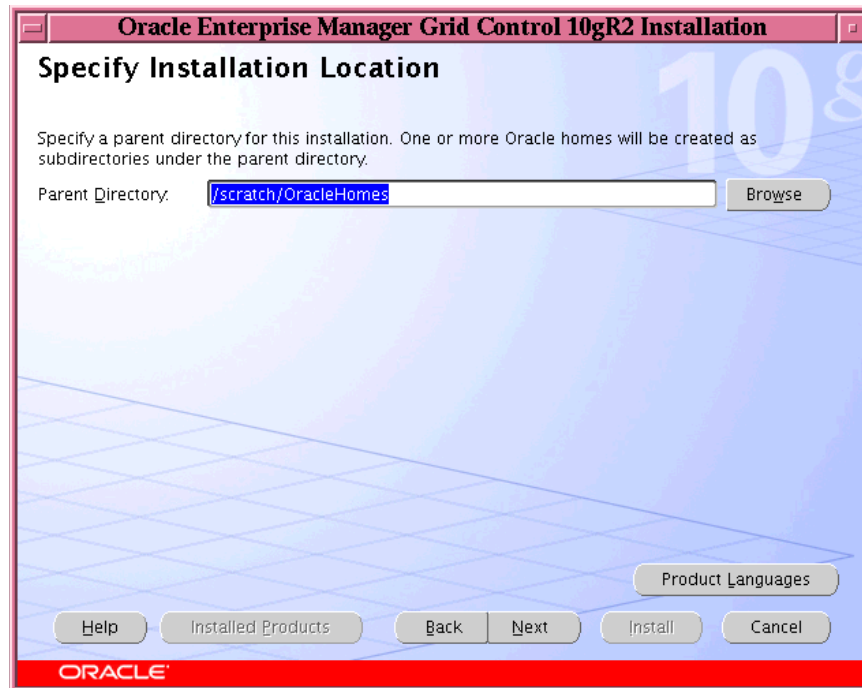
Oracle Enterprise Manager Grid Control 10gR2 Installation

Specify Installation Location

10g

Specify a parent directory for this installation. One or more Oracle homes will be created as subdirectories under the parent directory.

Parent Directory: /scratch/OracleHomes Browse

Product Languages

Help Installed Products Back Next Install Cancel

ORACLE